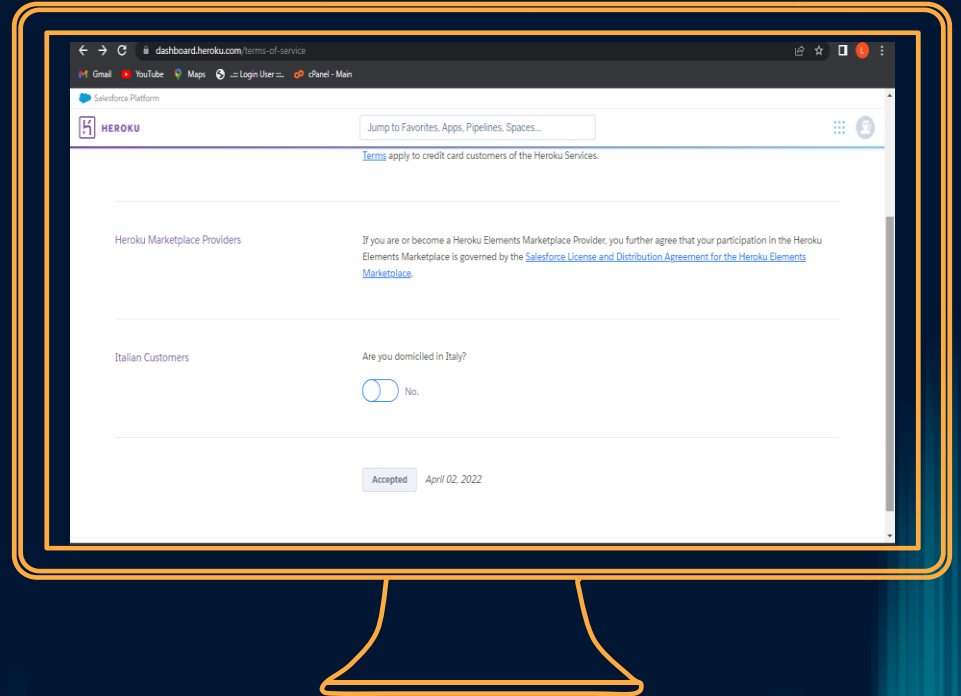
dashboard.heroku.com/terms-of-service

Gmail YouTube Maps .::: Login User :::. cPanel - Main

Salesforce Platform

HEROKU

Jump to Favorites, Apps, Pipelines, Spaces...

Terms apply to credit card customers of the Heroku Services.

Heroku Marketplace Providers

If you are or become a Heroku Elements Marketplace Provider, you further agree that your participation in the Heroku Elements Marketplace is governed by the Salesforce License and Distribution Agreement for the Heroku Elements Marketplace.

Italian Customers

Are you domiciled in Italy?

No.

Accepted April 02, 2022